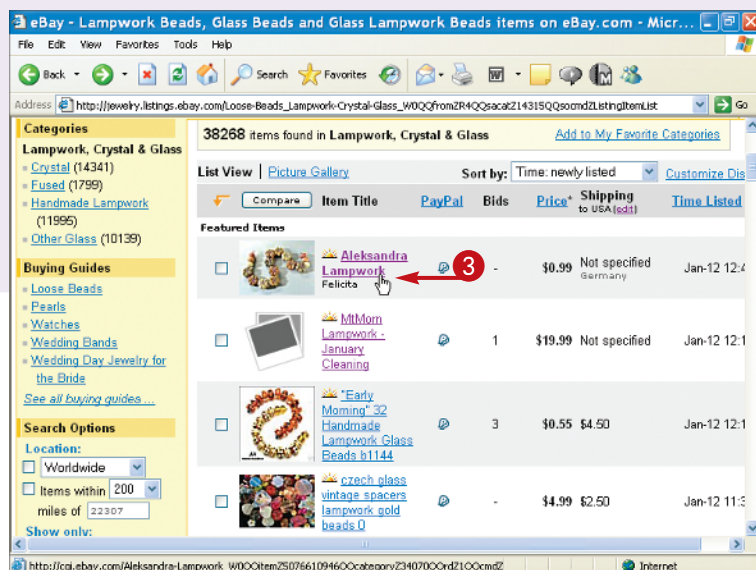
eBay - Lampwork Beads, Glass Beads and Glass Lampwork Beads items on eBay.com - Micr...

File Edit View Favorites Tools Help

Back Search Favorites

Address http://jewelry.listings.ebay.com/Loose-Beads_Lampwork-Crystal-Glass_W0QQfromZR4QQsacatZ14315QQsocmdZListingItemList Go

Categories

Lampwork, Crystal & Glass

Crystal (14341)

Fused (1799)

Handmade Lampwork (11995)

Other Glass (10139)

Buying Guides

Loose Beads

Pearls

Watches

Wedding Bands

Wedding Day Jewelry for the Bride

See all buying guides ...

Search Options

Location:

Worldwide

Items within 200

miles of 22307

Show only:

38268 items found in Lampwork, Crystal & Glass

Add to My Favorite Categories

List View | Picture Gallery

Sort by: Time: newly listed

Customize Dis

| Compare | Item Title | PayPal | Bids | Price* | Shipping to USA (edit) | Time Listed |
|---|---|---|---|---|---|---|
| Featured Items | | | | | | |
| | Aleksandra Lampwork Felicita | | - | $0.99 | Not specified Germany | Jan-12 12:4 |
| | MtMorn Lampwork - January Cleaning | | 1 | $19.99 | Not specified | Jan-12 12:1 |
| | "Early Morning" 32 Handmade Lampwork Glass Beads b1144 | | 3 | $0.55 | $4.50 | Jan-12 12:1 |
| | czech glass vintage spacers lampwork gold beads 0 | | - | $4.99 | $2.50 | Jan-12 11:3 |

3

http://cgi.ebay.com/Aleksandra-Lampwork_W0QQitemZ50766109460QQcategoryZ34070QQrdZ1QQcmdZ

Internet